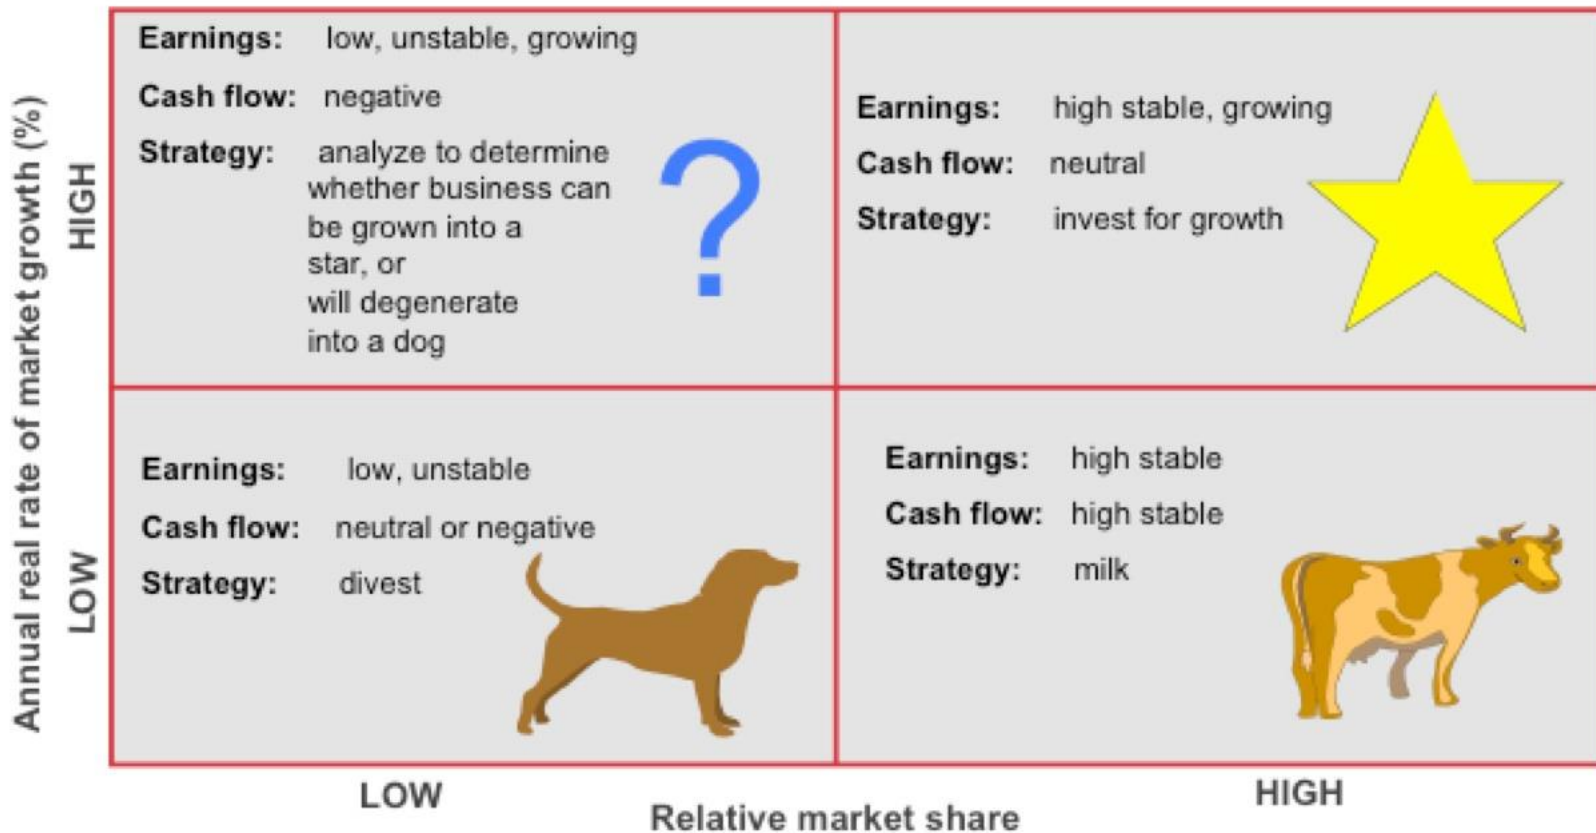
Annual real rate of market growth (%)

HIGH

Earnings: low, unstable, growing

Cash flow: negative

Strategy: analyze to determine whether business can be grown into a star, or will degenerate into a dog

?

Earnings: high stable, growing

Cash flow: neutral

Strategy: invest for growth

LOW

Earnings: low, unstable

Cash flow: neutral or negative

Strategy: divest

Earnings: high stable

Cash flow: high stable

Strategy: milk

LOW

HIGH

Relative market share